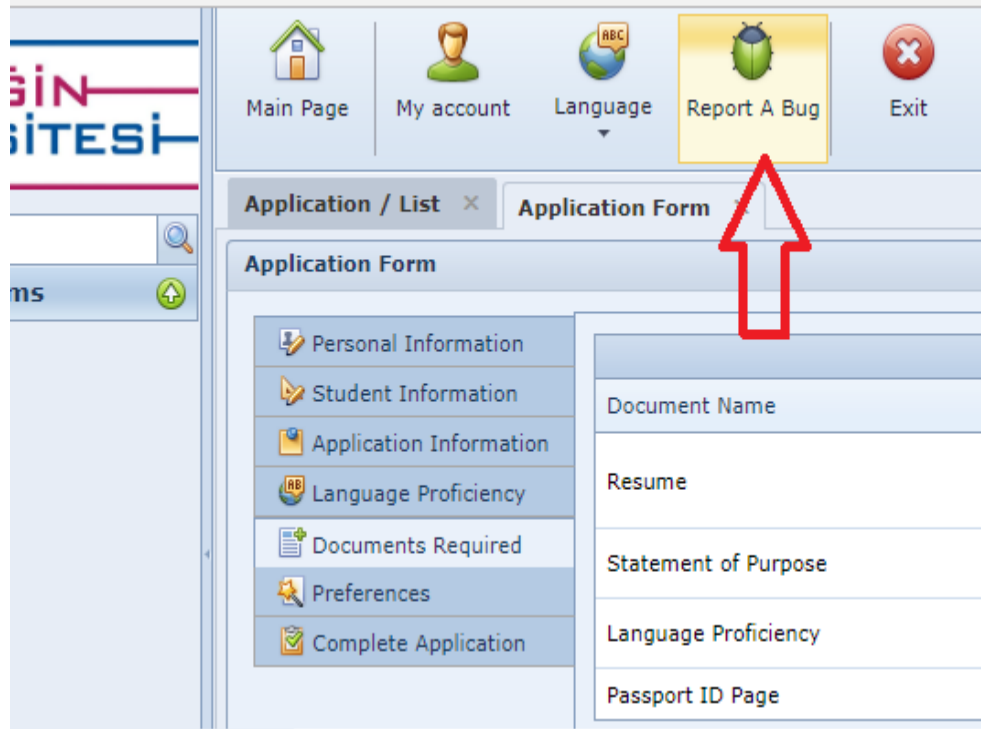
GİN
SİTESİ

ms

Main Page
My account
ABC
Language
Report A Bug
Exit

Application / List ×
Application Form ×

Application Form

Personal Information
Student Information
Application Information
AB
Language Proficiency
Documents Required
Preferences
Complete Application

| Document Name |
|---|
| Resume |
| Statement of Purpose |
| Language Proficiency |
| Passport ID Page |